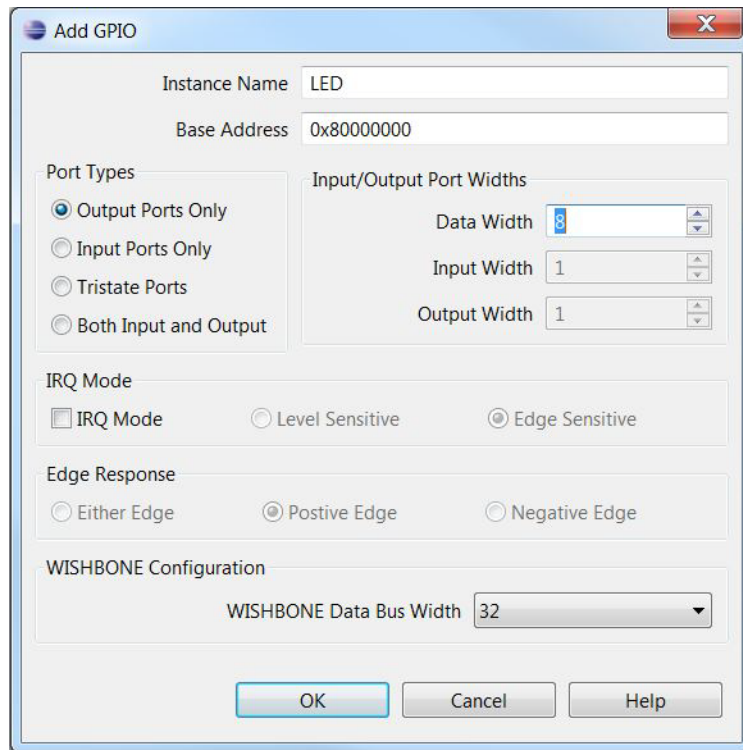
Add GPIO

X

Instance Name LED

Base Address 0x80000000

Port Types

Output Ports Only

Input Ports Only

Tristate Ports

Both Input and Output

Input/Output Port Widths

Data Width 8

Input Width 1

Output Width 1

IRQ Mode

IRQ Mode

Level Sensitive

Edge Sensitive

Edge Response

Either Edge

Postive Edge

Negative Edge

WISHBONE Configuration

WISHBONE Data Bus Width 32

OK

Cancel

Help